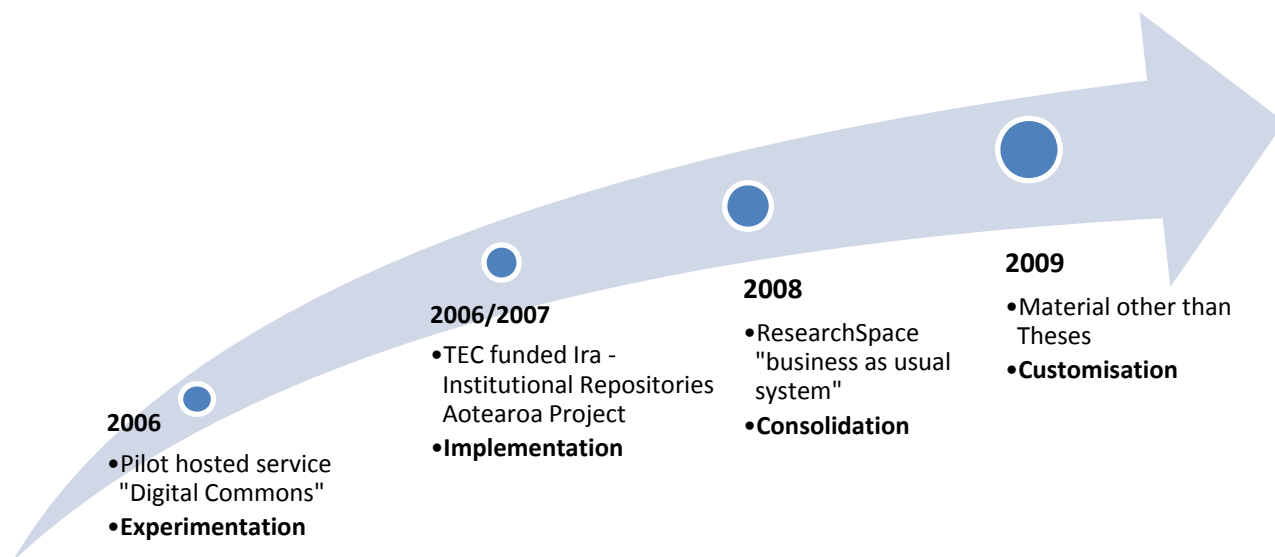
2006
•Pilot hosted service "Digital Commons"
•**Experimentation**

2006/2007
•TEC funded Ira - Institutional Repositories Aotearoa Project
•**Implementation**

2008
•ResearchSpace "business as usual system"
•**Consolidation**

2009
•Material other than Theses
•**Customisation**